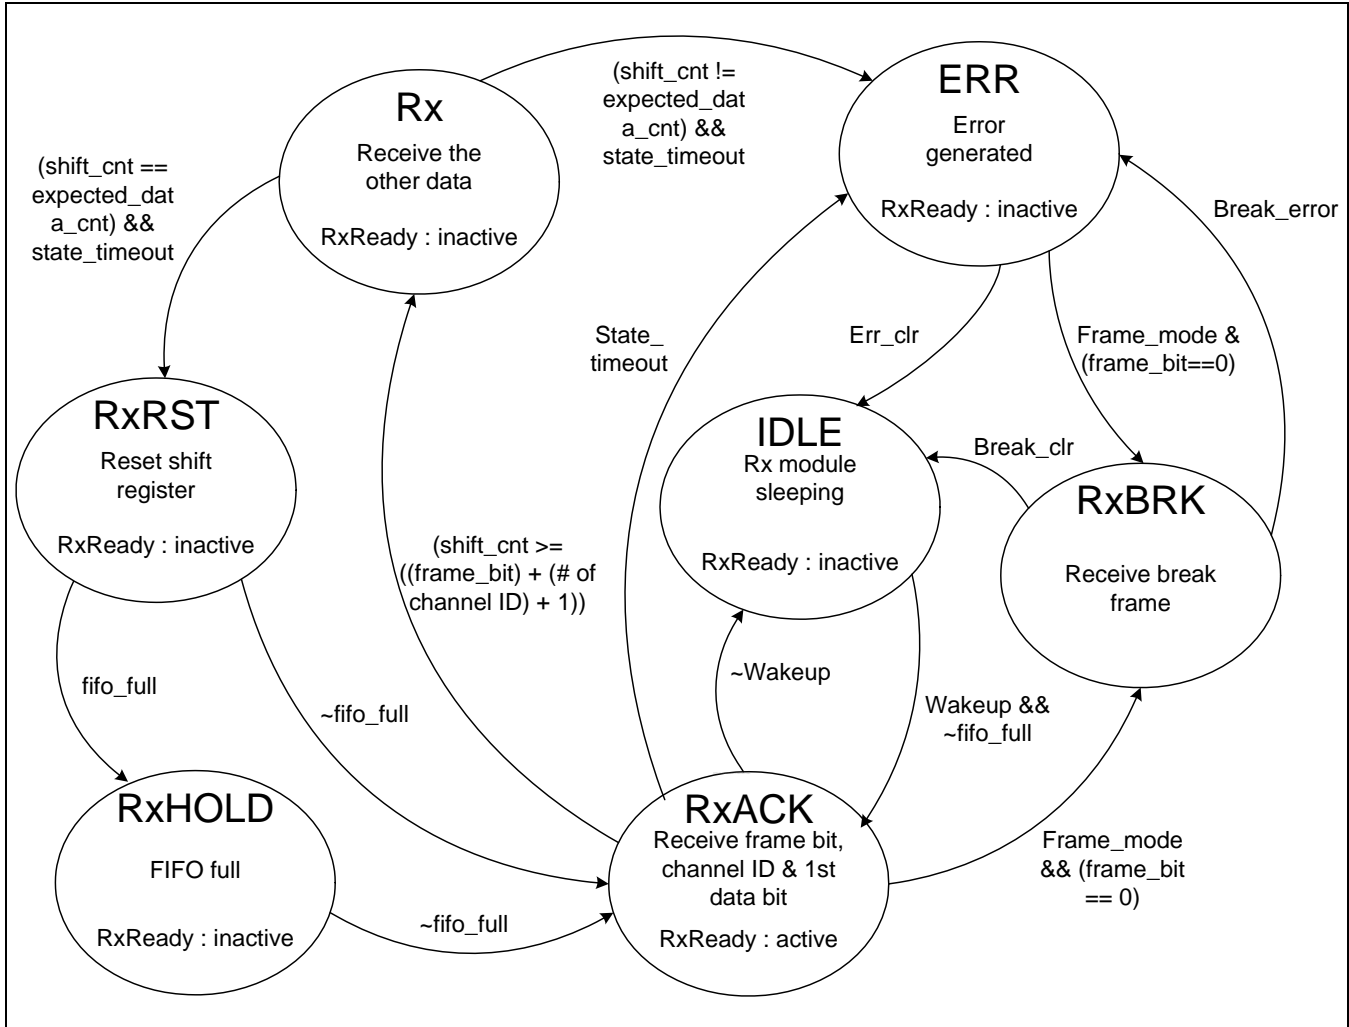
Rx
Receive the other data

RxReady : inactive

(shift_cnt != expected_data_cnt) && state_timeout

ERR
Error generated

RxReady : inactive

(shift_cnt == expected_data_cnt) && state_timeout

Break_error

RxRST
Reset shift register

RxReady : inactive

State_ timeout

Err_clr

Frame_mode & (frame_bit==0)

IDLE
Rx module sleeping

RxReady : inactive

Break_clr

RxBRK

Receive break frame

(shift_cnt >= ((frame_bit) + (# of channel ID) + 1))

fifo_full

~fifo_full

~Wakeup

Wakeup && ~fifo_full

RxHOLD

FIFO full

RxReady : inactive

RxACK
Receive frame bit, channel ID & 1st data bit

RxReady : active

~fifo_full

Frame_mode && (frame_bit == 0)